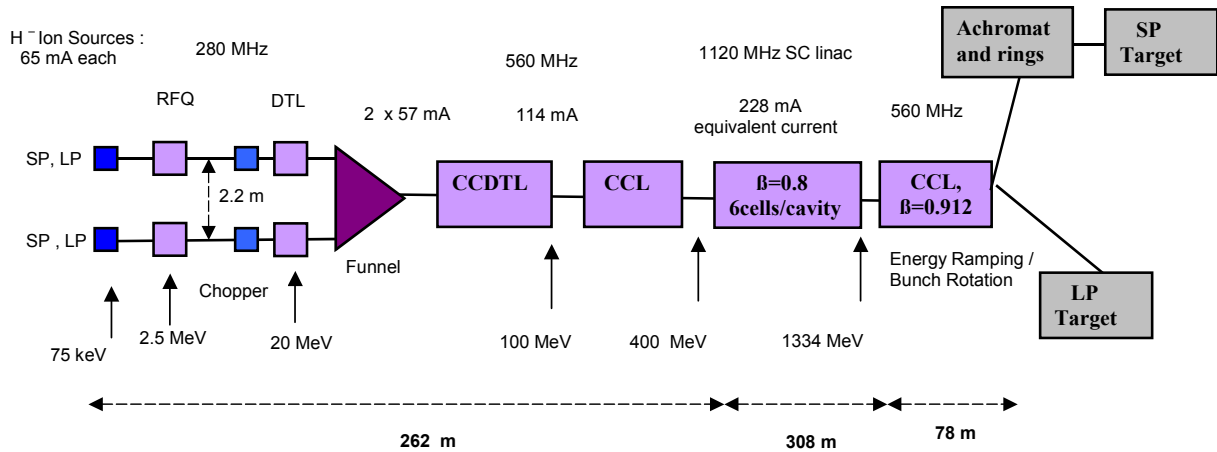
H$^-$ Ion Sources : 65 mA each

280 MHz

560 MHz

1120 MHz SC linac

Achromat and rings

SP Target

RFQ

DTL

2 x 57 mA

114 mA

228 mA equivalent current

560 MHz

SP, LP

2.2 m

CCDTL

CCL

ß=0.8 6cells/cavity

CCL, ß=0.912

SP , LP

Funnel

Energy Ramping / Bunch Rotation

Chopper

LP Target

75 keV

2.5 MeV

20 MeV

100 MeV

400 MeV

1334 MeV

262 m

308 m

78 m